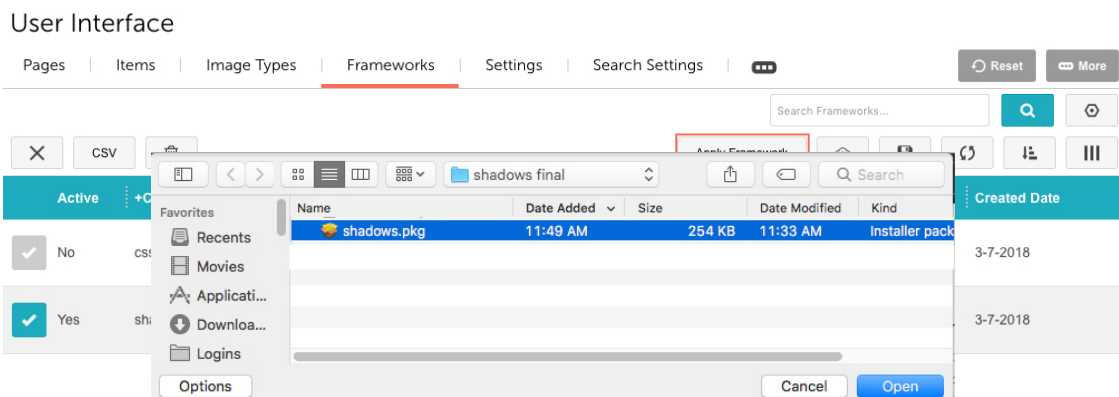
User Interface

Pages | Items | Image Types | Frameworks | Settings | Search Settings

Reset
More

Search Frameworks...

CSV

Apply Framework

Active
+C
No
css
Yes
sha

Created Date
3-7-2018
3-7-2018

shadows final
Search

Favorites
Recents
Movies
Applicati...
Downloa...
Logins

| Name | Date Added | Size | Date Modified | Kind |
|---|---|---|---|---|
| shadows.pkg | 11:49 AM | 254 KB | 11:33 AM | Installer pack |

Options
Cancel
Open